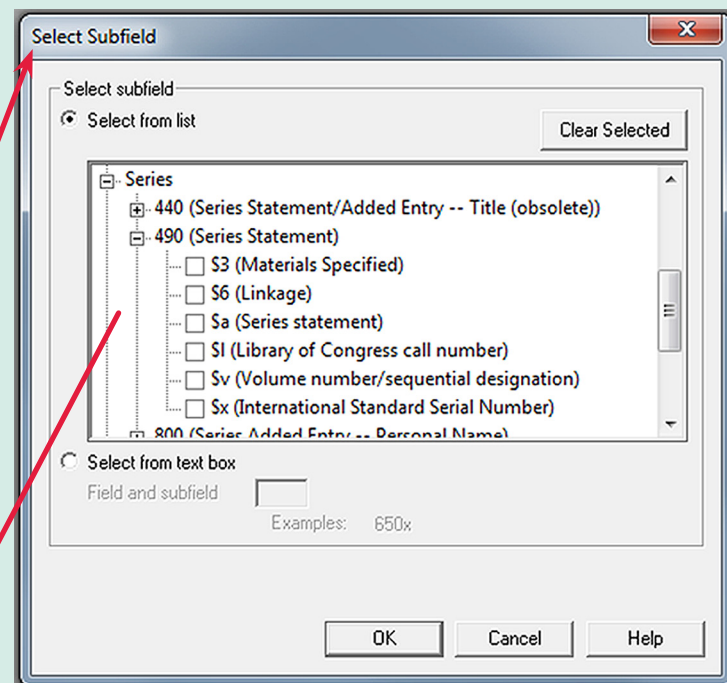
Select Subfield

Select subfield

Select from list

Clear Selected

Series
440 (Series Statement/Added Entry -- Title (obsolete))
490 (Series Statement)
$3 (Materials Specified)
$6 (Linkage)
$a (Series statement)
$l (Library of Congress call number)
$v (Volume number/sequential designation)
$x (International Standard Serial Number)
800 (Series Added Entry -- Personal Name)

Select from text box

Field and subfield

Examples: 650x

OK

Cancel

Help